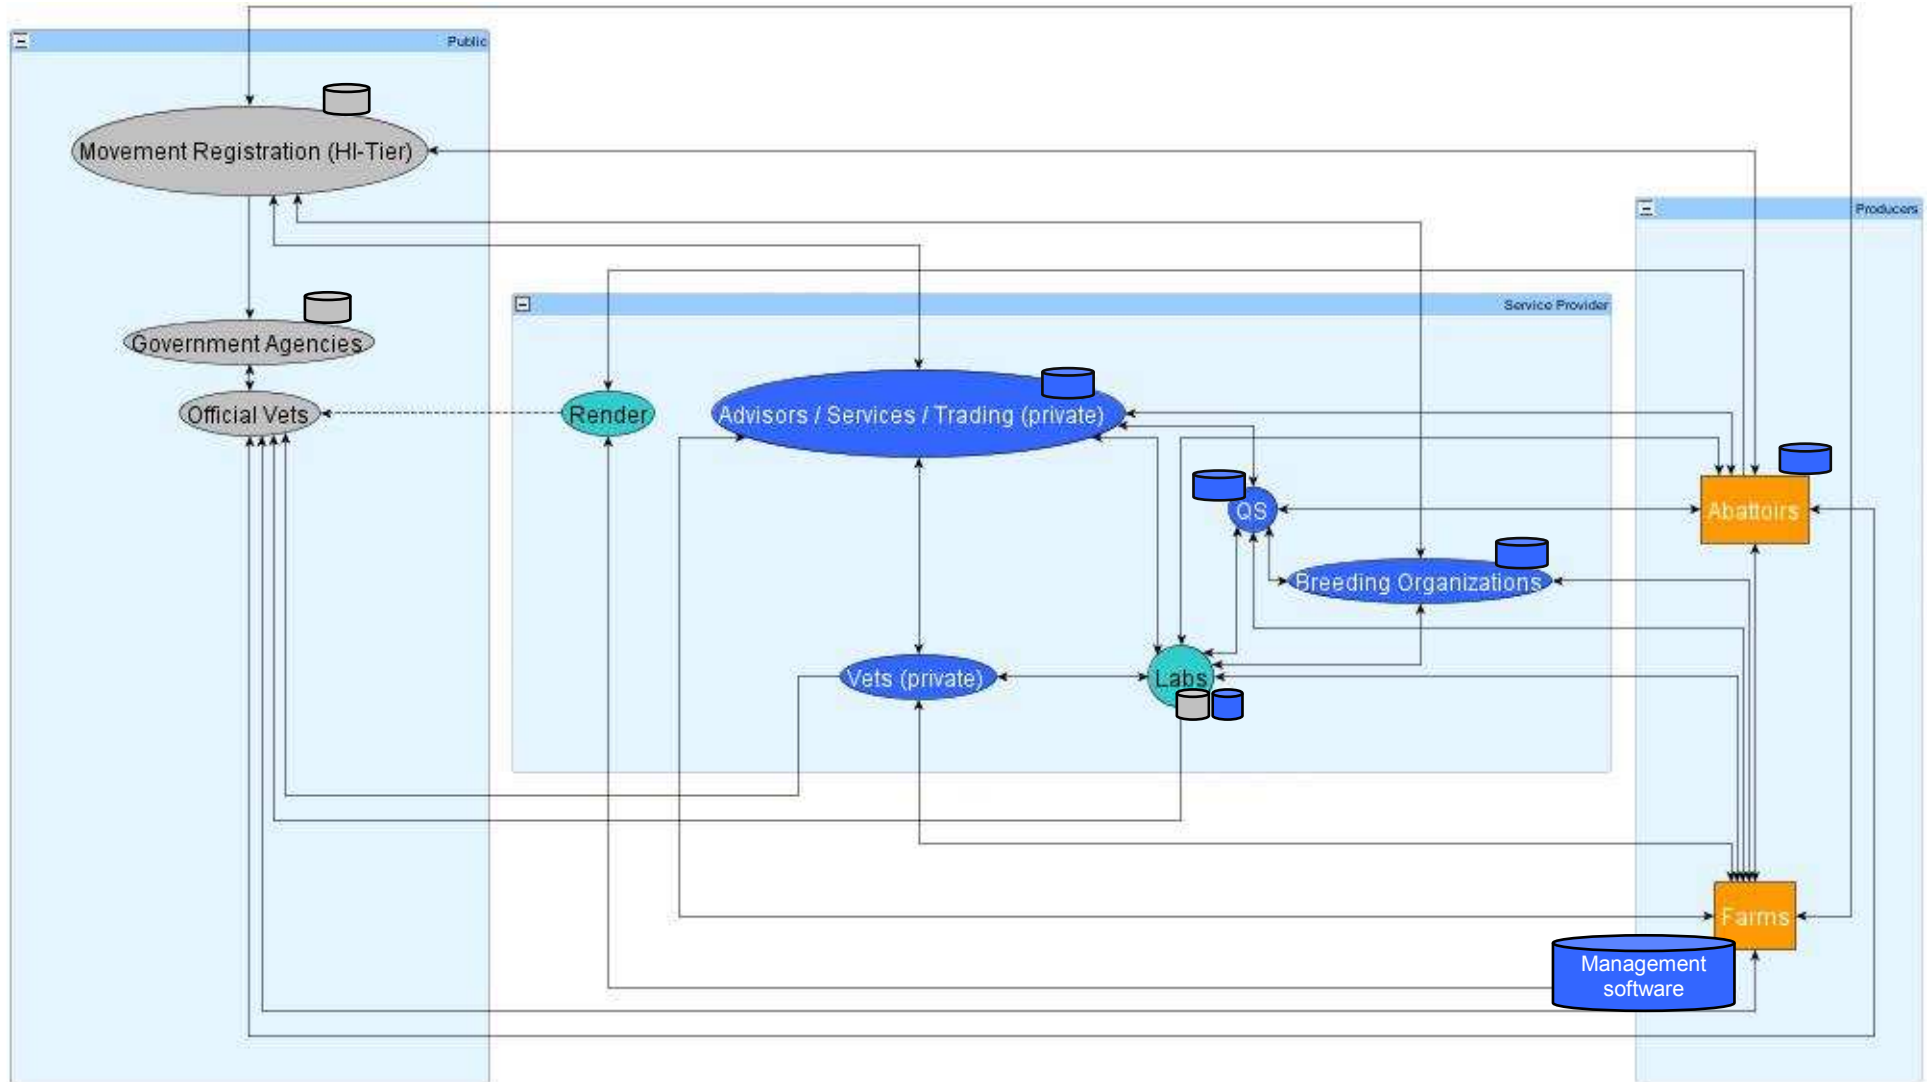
Public

Movement Registration (HI-Tier)

Government Agencies

Official Vets

Producers

Service Provider

Render

Advisors / Services / Trading (private)

QS

Breeding Organizations

Vets (private)

Labs

Abattoirs

Farms

Management software